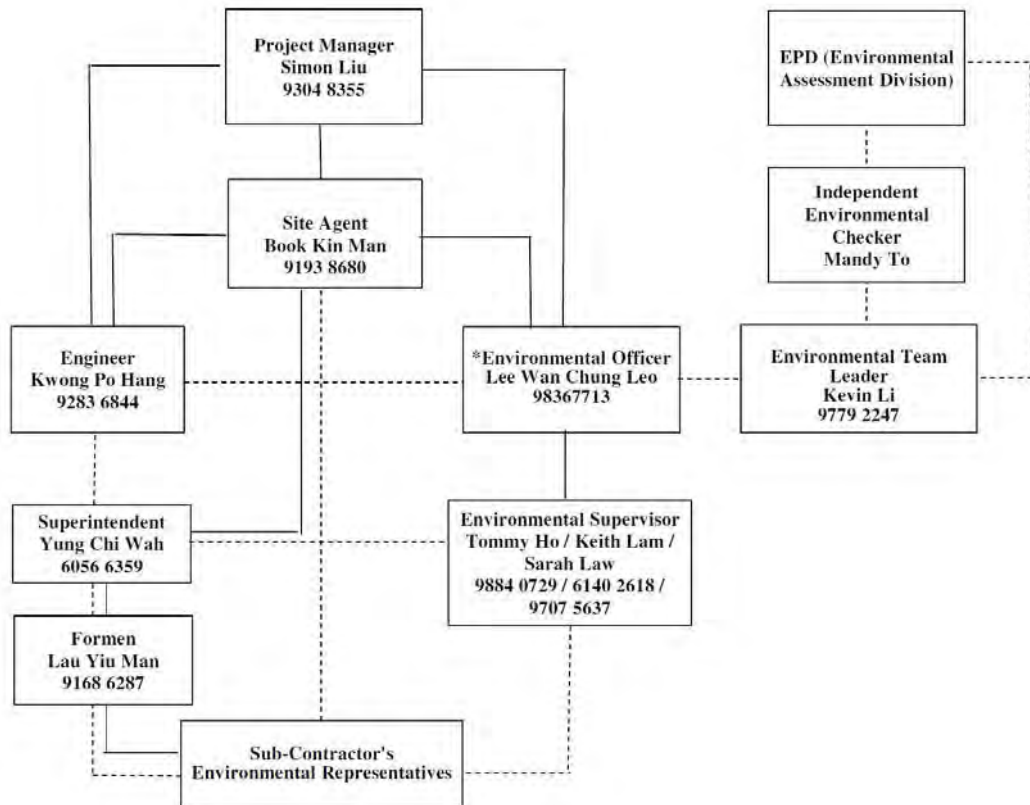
Project Manager
Simon Liu
9304 8355

EPD (Environmental Assessment Division)

Site Agent
Book Kin Man
9193 8680

Independent Environmental Checker
Mandy To

Engineer
Kwong Po Hang
9283 6844

*Environmental Officer
Lee Wan Chung Leo
98367713

Environmental Team Leader
Kevin Li
9779 2247

Superintendent
Yung Chi Wah
6056 6359

Environmental Supervisor
Tommy Ho / Keith Lam / Sarah Law
9884 0729 / 6140 2618 / 9707 5637

Formen
Lau Yiu Man
9168 6287

Sub-Contractor's Environmental Representatives